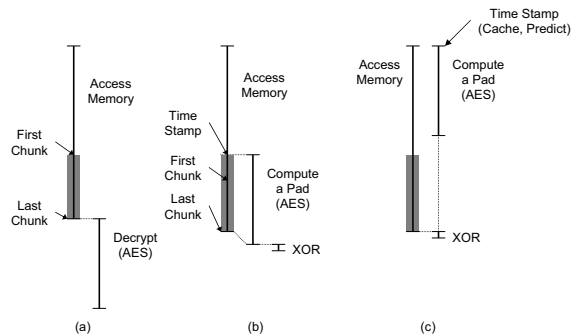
Access Memory

First Chunk

Last Chunk

Decrypt (AES)

(a)

Access Memory

Time Stamp

First Chunk

Last Chunk

Compute a Pad (AES)

XOR

(b)

Time Stamp (Cache, Predict)

Access Memory

Compute a Pad (AES)

XOR

(c)